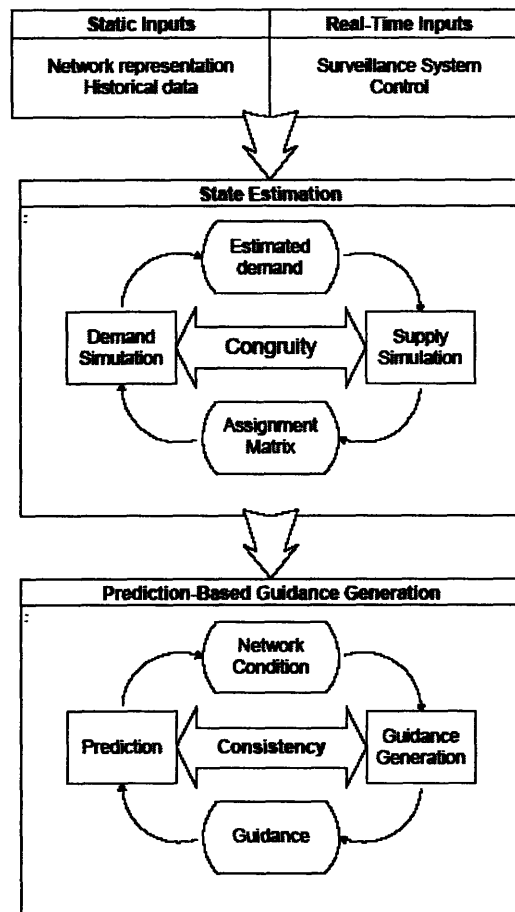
| Static Inputs | Real-Time Inputs |
|---|---|
| Network representation Historical data | Surveillance System Control |

State Estimation

Estimated demand

Demand Simulation

Congruity

Supply Simulation

Assignment Matrix

Prediction-Based Guidance Generation

Network Condition

Prediction

Consistency

Guidance Generation

Guidance